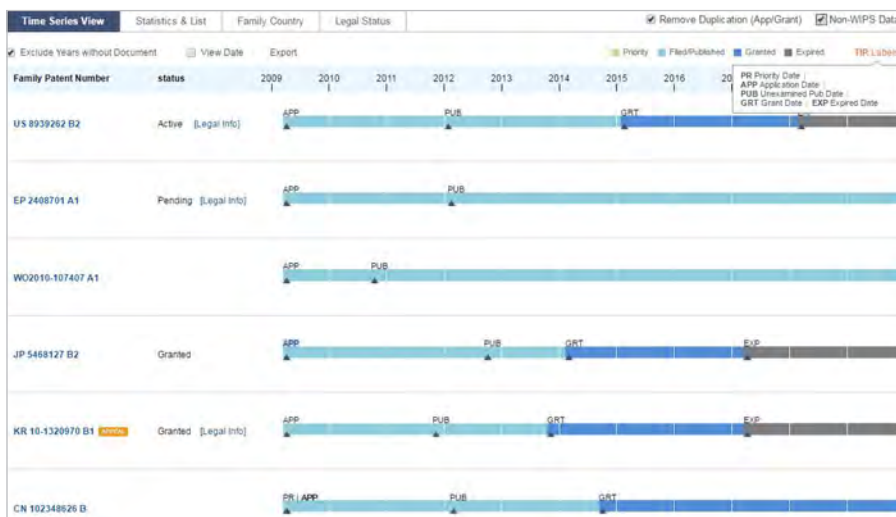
Time Series View | Statistics & List | Family Country | Legal Status

Remove Duplication (App/Grant) Non-WIPS Dat

Exclude Years without Document View Date Export

Priority Filed/Published Granted Expired TIP:Label

PR Priority Date
APP Application Date
PUB Unexamined Pub Date
GRT Grant Date | EXP Expired Date

| Family Patent Number | status | 2009 | 2010 | 2011 | 2012 | 2013 | 2014 | 2015 | 2016 | 20 |
|---|---|---|---|---|---|---|---|---|---|---|
| US 8939262 B2 | Active [Legal Info] | APP | | | PUB | | | GRT | | |
| EP 2408701 A1 | Pending [Legal Info] | APP | | | PUB | | | | | |
| WO2010-107407 A1 | | APP | | PUB | | | | | | |
| JP 5468127 B2 | Granted | APP | | | | PUB | GRT | | EXP | |
| KR 10-1320970 B1 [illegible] | Granted [Legal Info] | APP | | | PUB | | GRT | | EXP | |
| CN 102348626 B | | PR \| APP | | | PUB | | | GRT | | |